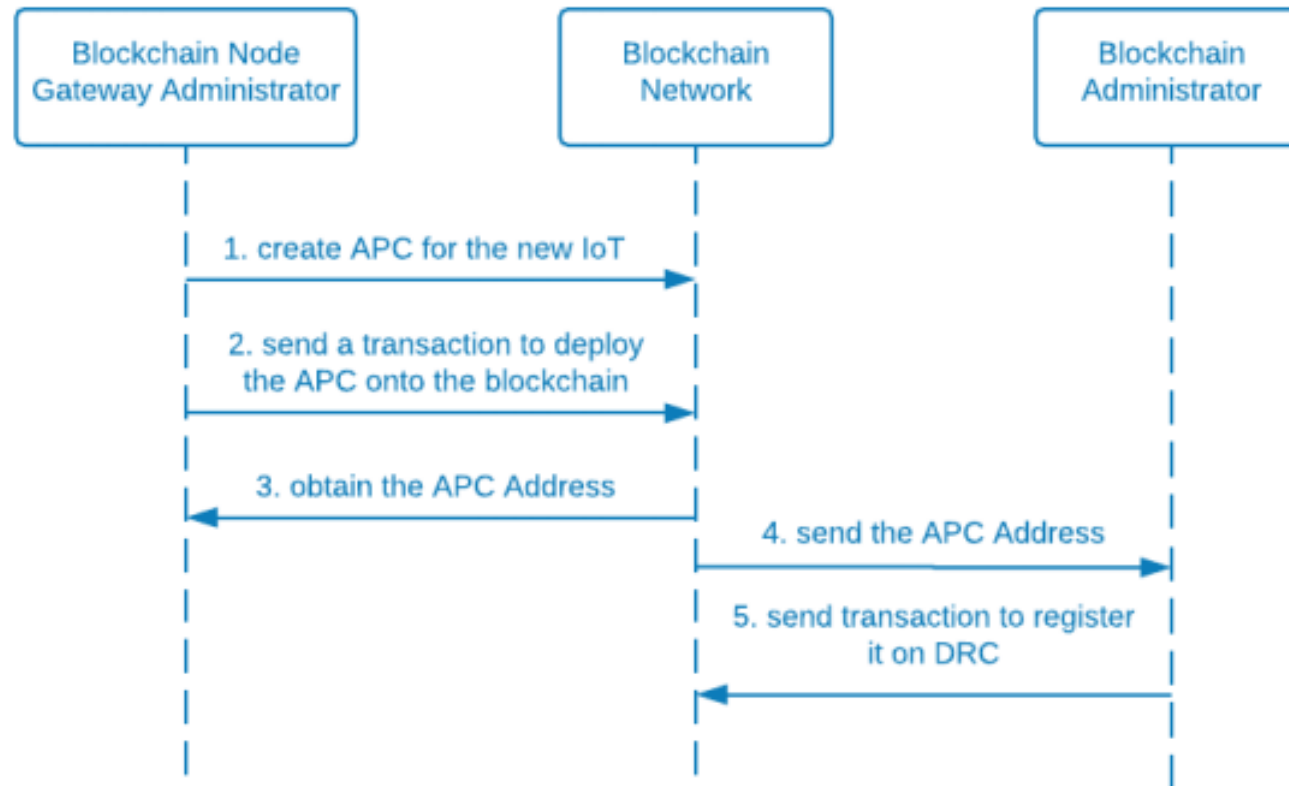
Blockchain Node Gateway Administrator

Blockchain Network

Blockchain Administrator

1. create APC for the new IoT

2. send a transaction to deploy the APC onto the blockchain

3. obtain the APC Address

4. send the APC Address

5. send transaction to register it on DRC